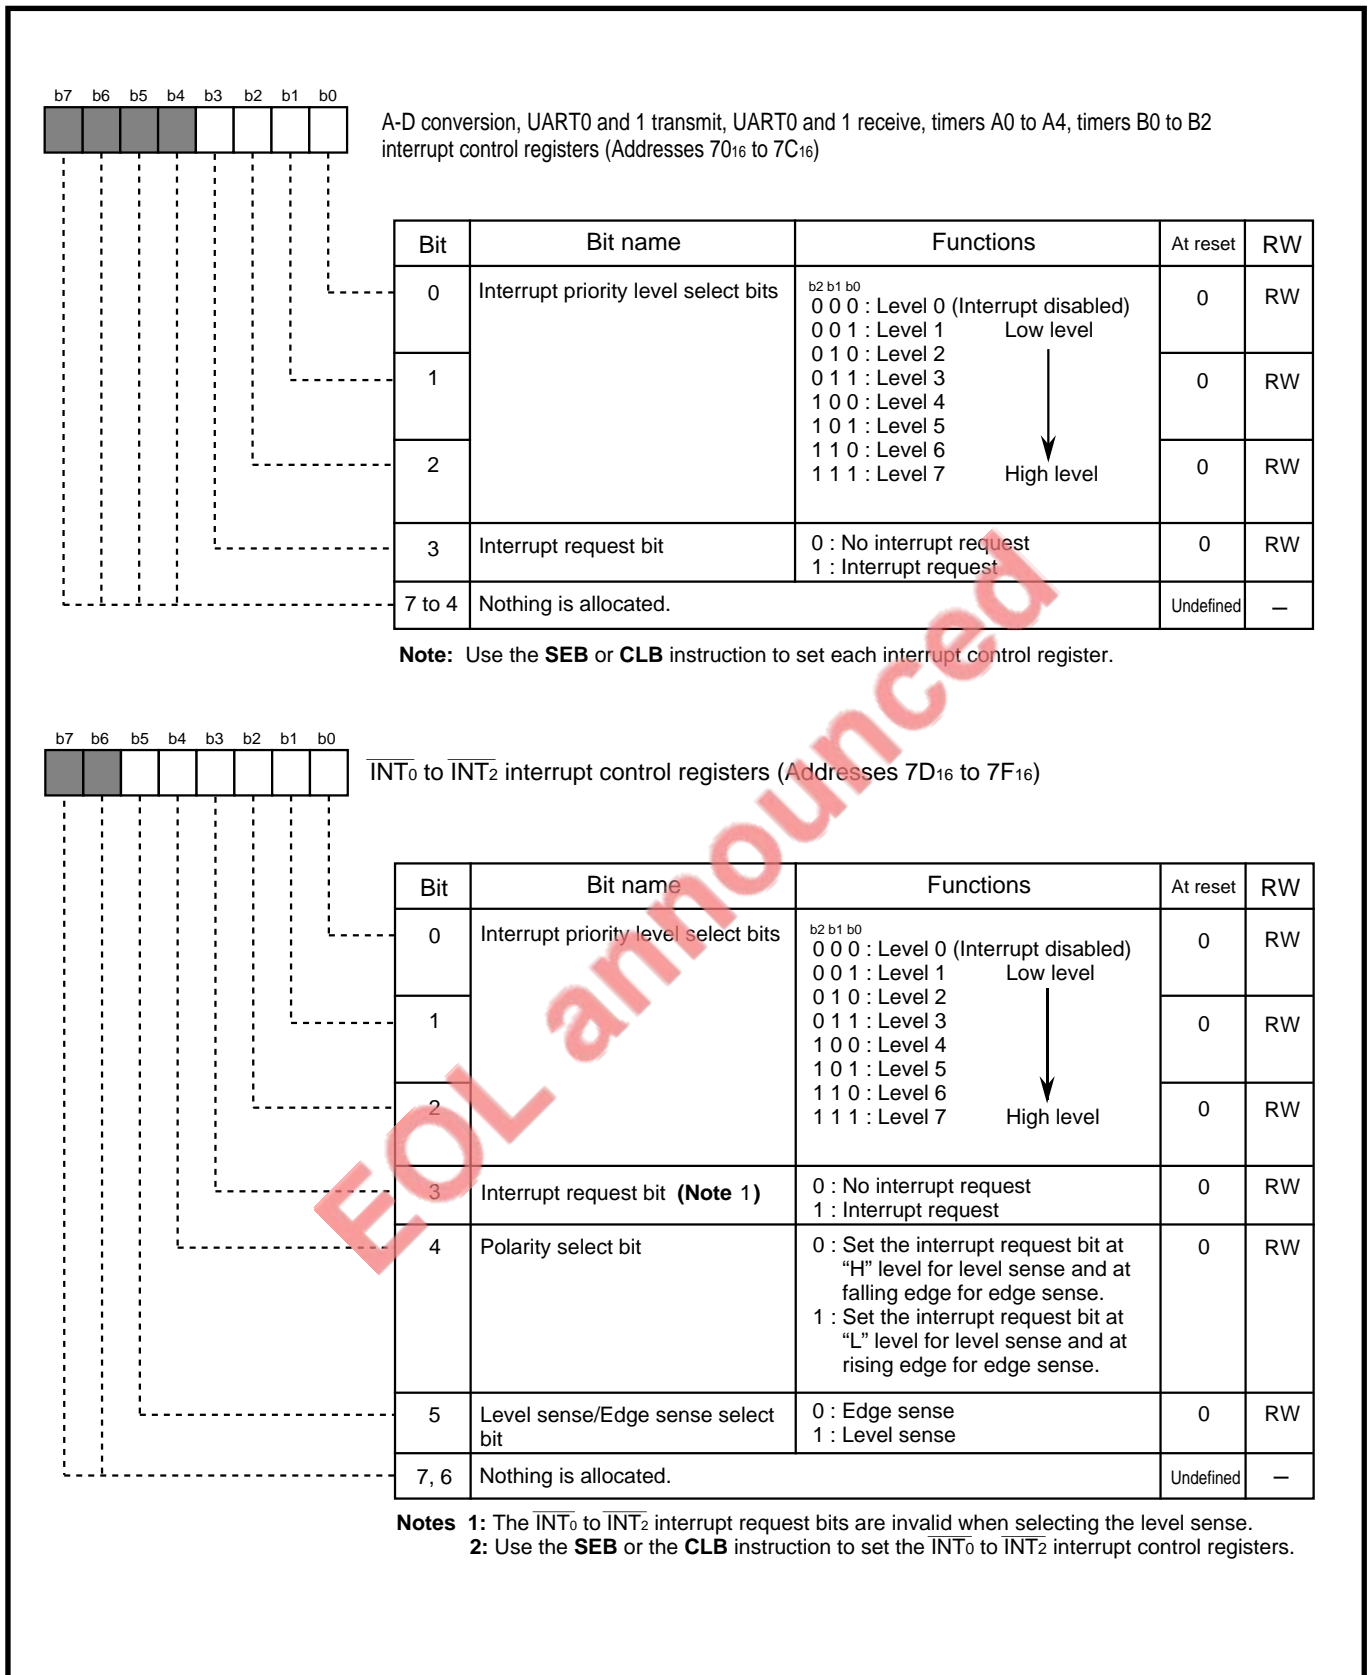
b7 b6 b5 b4 b3 b2 b1 b0

A-D conversion, UART0 and 1 transmit, UART0 and 1 receive, timers A0 to A4, timers B0 to B2 interrupt control registers (Addresses $70_{16}$ to $7C_{16}$)

| Bit | Bit name | Functions | At reset | RW |
|---|---|---|---|---|
| 0 | Interrupt priority level select bits | b2 b1 b0<br>0 0 0 : Level 0 (Interrupt disabled)<br>0 0 1 : Level 1 Low level<br>0 1 0 : Level 2<br>0 1 1 : Level 3<br>1 0 0 : Level 4<br>1 0 1 : Level 5<br>1 1 0 : Level 6<br>1 1 1 : Level 7 High level | 0 | RW |
| 1 | | | 0 | RW |
| 2 | | | 0 | RW |
| 3 | Interrupt request bit | 0 : No interrupt request<br>1 : Interrupt request | 0 | RW |
| 7 to 4 | Nothing is allocated. | | Undefined | — |

**Note:** Use the **SEB** or **CLB** instruction to set each interrupt control register.

EOL announced

b7 b6 b5 b4 b3 b2 b1 b0

$\overline{INT_0}$ to $\overline{INT_2}$ interrupt control registers (Addresses $7D_{16}$ to $7F_{16}$)

| Bit | Bit name | Functions | At reset | RW |
|---|---|---|---|---|
| 0 | Interrupt priority level select bits | b2 b1 b0<br>0 0 0 : Level 0 (Interrupt disabled)<br>0 0 1 : Level 1 Low level<br>0 1 0 : Level 2<br>0 1 1 : Level 3<br>1 0 0 : Level 4<br>1 0 1 : Level 5<br>1 1 0 : Level 6<br>1 1 1 : Level 7 High level | 0 | RW |
| 1 | | | 0 | RW |
| 2 | | | 0 | RW |
| 3 | Interrupt request bit **(Note 1)** | 0 : No interrupt request<br>1 : Interrupt request | 0 | RW |
| 4 | Polarity select bit | 0 : Set the interrupt request bit at “H” level for level sense and at falling edge for edge sense.<br>1 : Set the interrupt request bit at “L” level for level sense and at rising edge for edge sense. | 0 | RW |
| 5 | Level sense/Edge sense select bit | 0 : Edge sense<br>1 : Level sense | 0 | RW |
| 7, 6 | Nothing is allocated. | | Undefined | — |

**Notes 1:** The $\overline{INT_0}$ to $\overline{INT_2}$ interrupt request bits are invalid when selecting the level sense.
**2:** Use the **SEB** or the **CLB** instruction to set the $\overline{INT_0}$ to $\overline{INT_2}$ interrupt control registers.